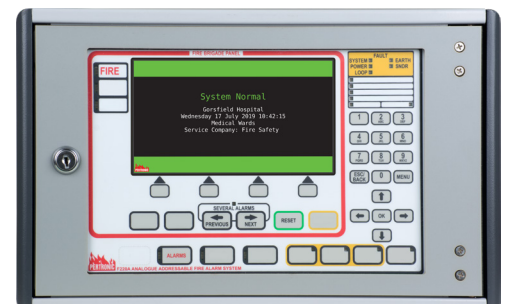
FIRE BRIGADE PANEL

FIRE

System Normal

Gorsfield Hospital
Wednesday 17 July 2019 10:42:15
Medical Wards
Service Company: Fire Safety

SEVERAL ALARMS
PREVIOUS
NEXT
RESET

FAULT
SYSTEM
EARTH
POWER
SNDR
LOOP

1
2
3
4
5
6
7
8
9
ESC/BACK
0
MENU
OK

ALARMS

F220A ANALOGUE ADDRESSABLE FIRE ALARM SYSTEM